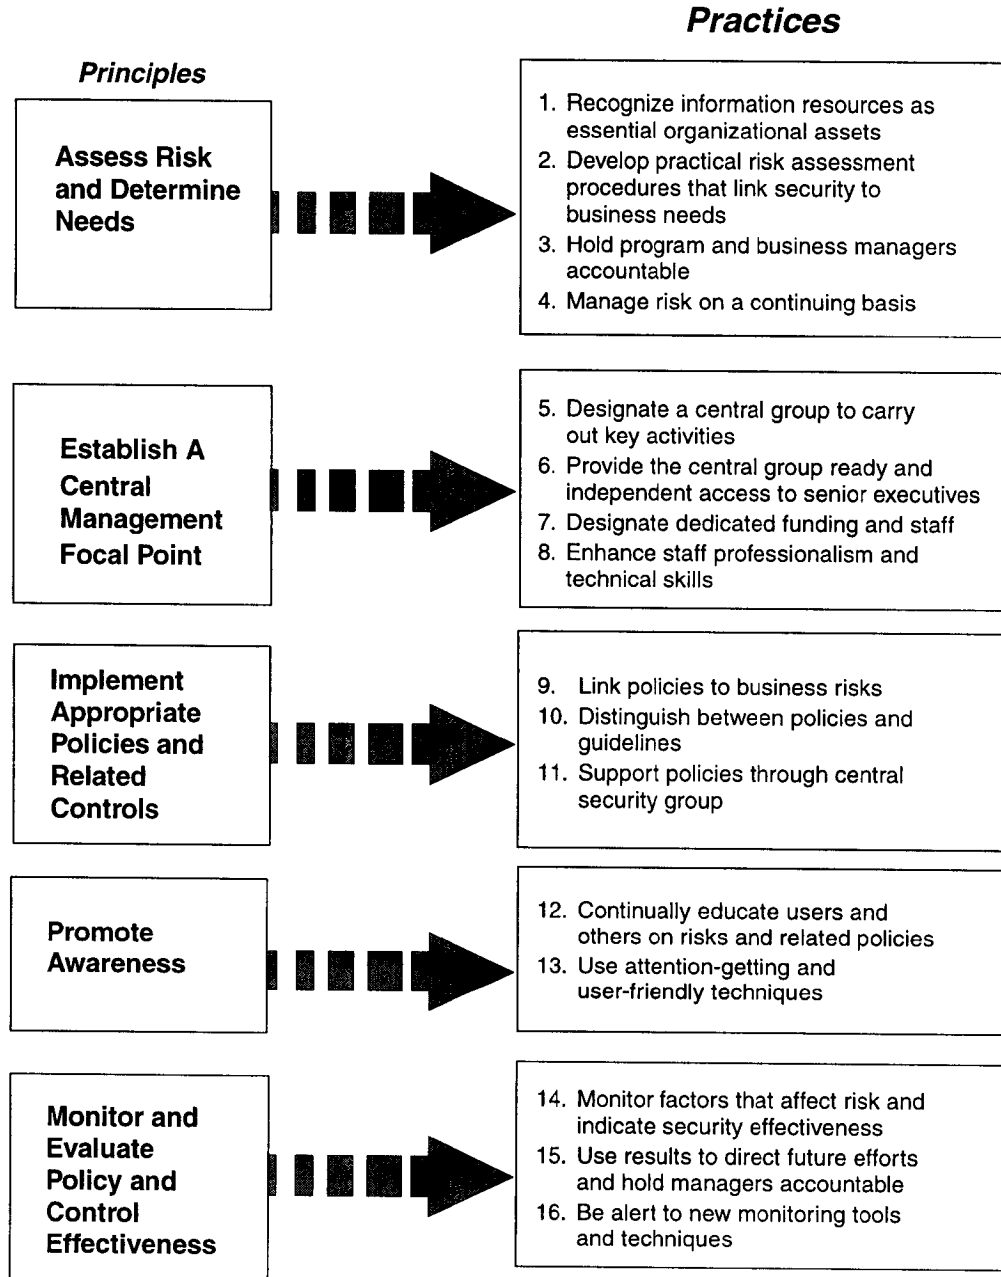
Principles

Practices

Assess Risk and Determine Needs

1. Recognize information resources as essential organizational assets
2. Develop practical risk assessment procedures that link security to business needs
3. Hold program and business managers accountable
4. Manage risk on a continuing basis

Establish A Central Management Focal Point

5. Designate a central group to carry out key activities
6. Provide the central group ready and independent access to senior executives
7. Designate dedicated funding and staff
8. Enhance staff professionalism and technical skills

Implement Appropriate Policies and Related Controls

9. Link policies to business risks
10. Distinguish between policies and guidelines
11. Support policies through central security group

Promote Awareness

12. Continually educate users and others on risks and related policies
13. Use attention-getting and user-friendly techniques

Monitor and Evaluate Policy and Control Effectiveness

14. Monitor factors that affect risk and indicate security effectiveness
15. Use results to direct future efforts and hold managers accountable
16. Be alert to new monitoring tools and techniques